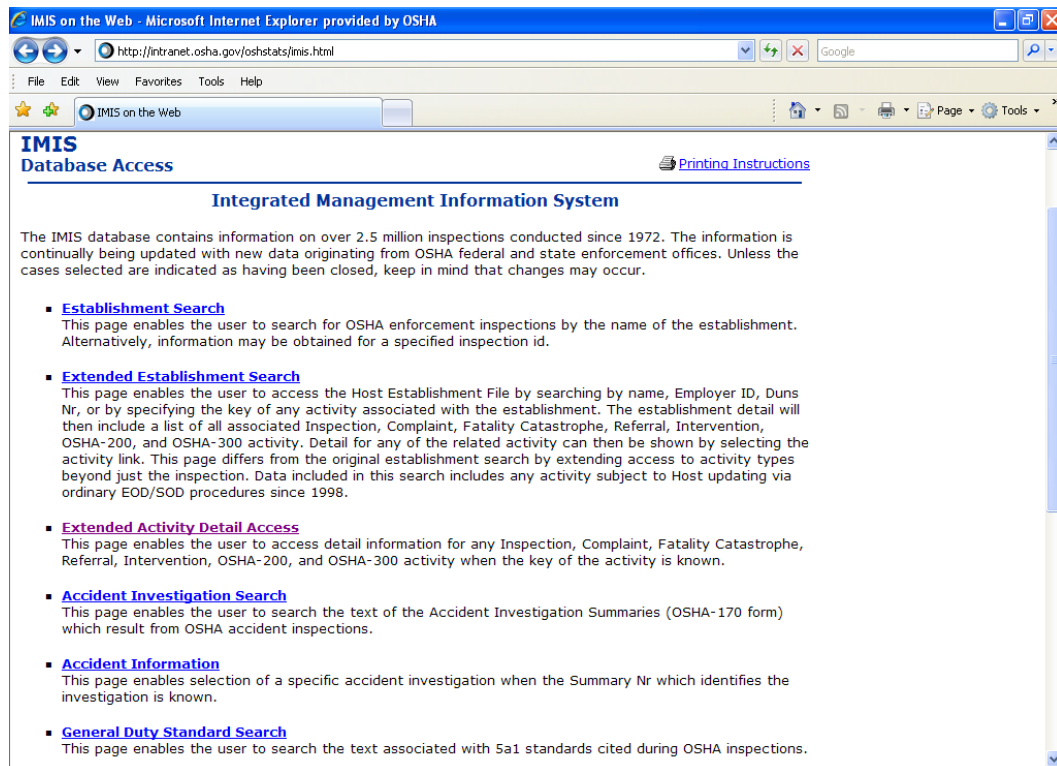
IMIS on the Web - Microsoft Internet Explorer provided by OSHA

http://intranet.osha.gov/oshstats/imis.html

Google

File Edit View Favorites Tools Help

IMIS on the Web

Page Tools

IMIS
Database Access

Printing Instructions

Integrated Management Information System

The IMIS database contains information on over 2.5 million inspections conducted since 1972. The information is continually being updated with new data originating from OSHA federal and state enforcement offices. Unless the cases selected are indicated as having been closed, keep in mind that changes may occur.

- Establishment Search
This page enables the user to search for OSHA enforcement inspections by the name of the establishment. Alternatively, information may be obtained for a specified inspection id.

- Extended Establishment Search
This page enables the user to access the Host Establishment File by searching by name, Employer ID, Duns Nr, or by specifying the key of any activity associated with the establishment. The establishment detail will then include a list of all associated Inspection, Complaint, Fatality Catastrophe, Referral, Intervention, OSHA-200, and OSHA-300 activity. Detail for any of the related activity can then be shown by selecting the activity link. This page differs from the original establishment search by extending access to activity types beyond just the inspection. Data included in this search includes any activity subject to Host updating via ordinary EOD/SOD procedures since 1998.

- Extended Activity Detail Access
This page enables the user to access detail information for any Inspection, Complaint, Fatality Catastrophe, Referral, Intervention, OSHA-200, and OSHA-300 activity when the key of the activity is known.

- Accident Investigation Search
This page enables the user to search the text of the Accident Investigation Summaries (OSHA-170 form) which result from OSHA accident inspections.

- Accident Information
This page enables selection of a specific accident investigation when the Summary Nr which identifies the investigation is known.

- General Duty Standard Search
This page enables the user to search the text associated with 5a1 standards cited during OSHA inspections.